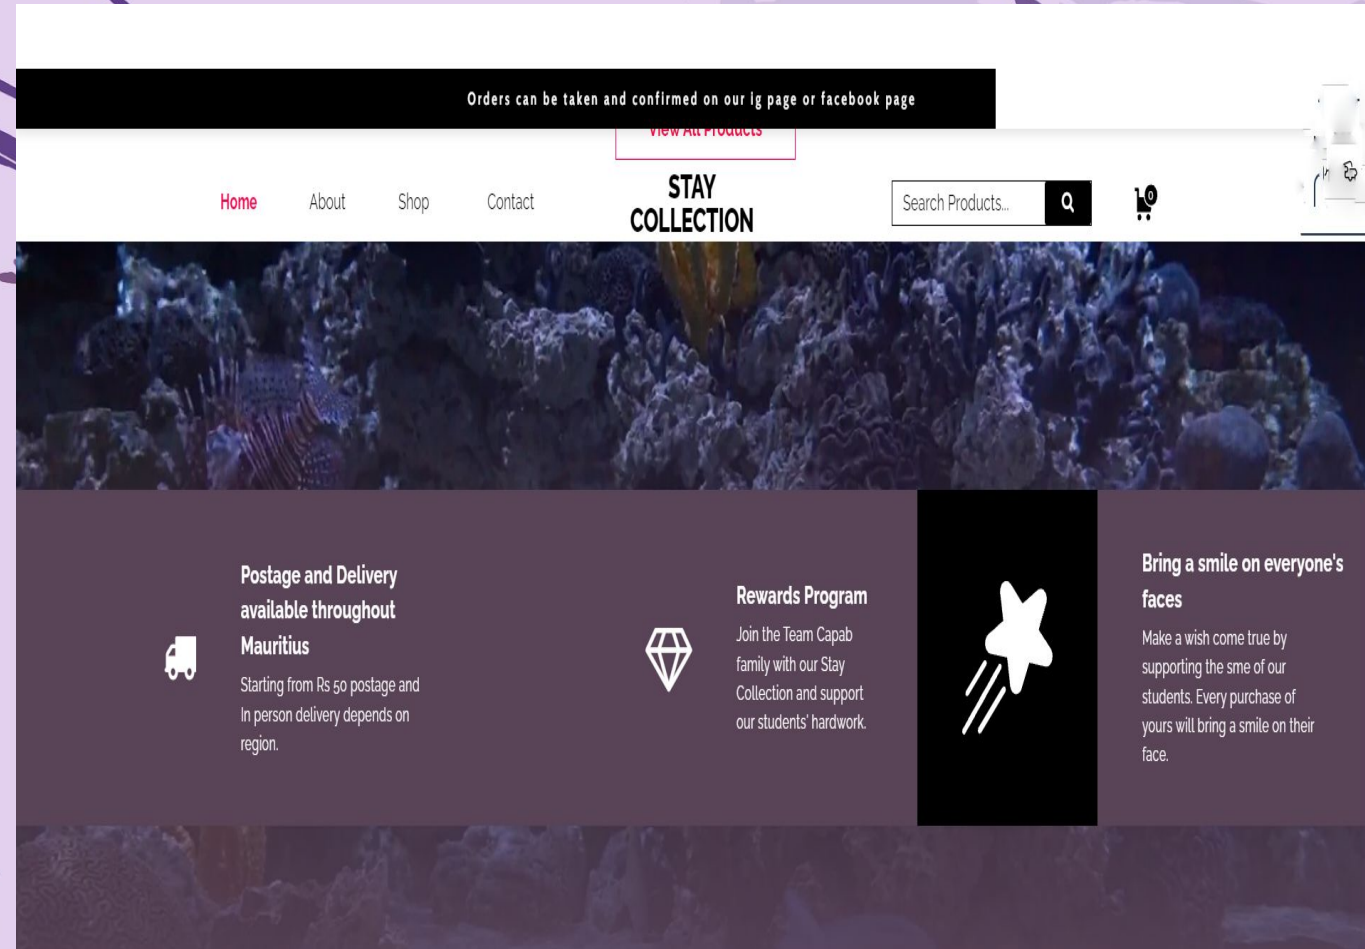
Orders can be taken and confirmed on our ig page or facebook page

View All Products

Home About Shop Contact

STAY COLLECTION

Search Products...

0

Postage and Delivery available throughout Mauritius

Starting from Rs 50 postage and In person delivery depends on region.

Rewards Program

Join the Team Capab family with our Stay Collection and support our students' hardwork.

Bring a smile on everyone's faces

Make a wish come true by supporting the sme of our students. Every purchase of yours will bring a smile on their face.